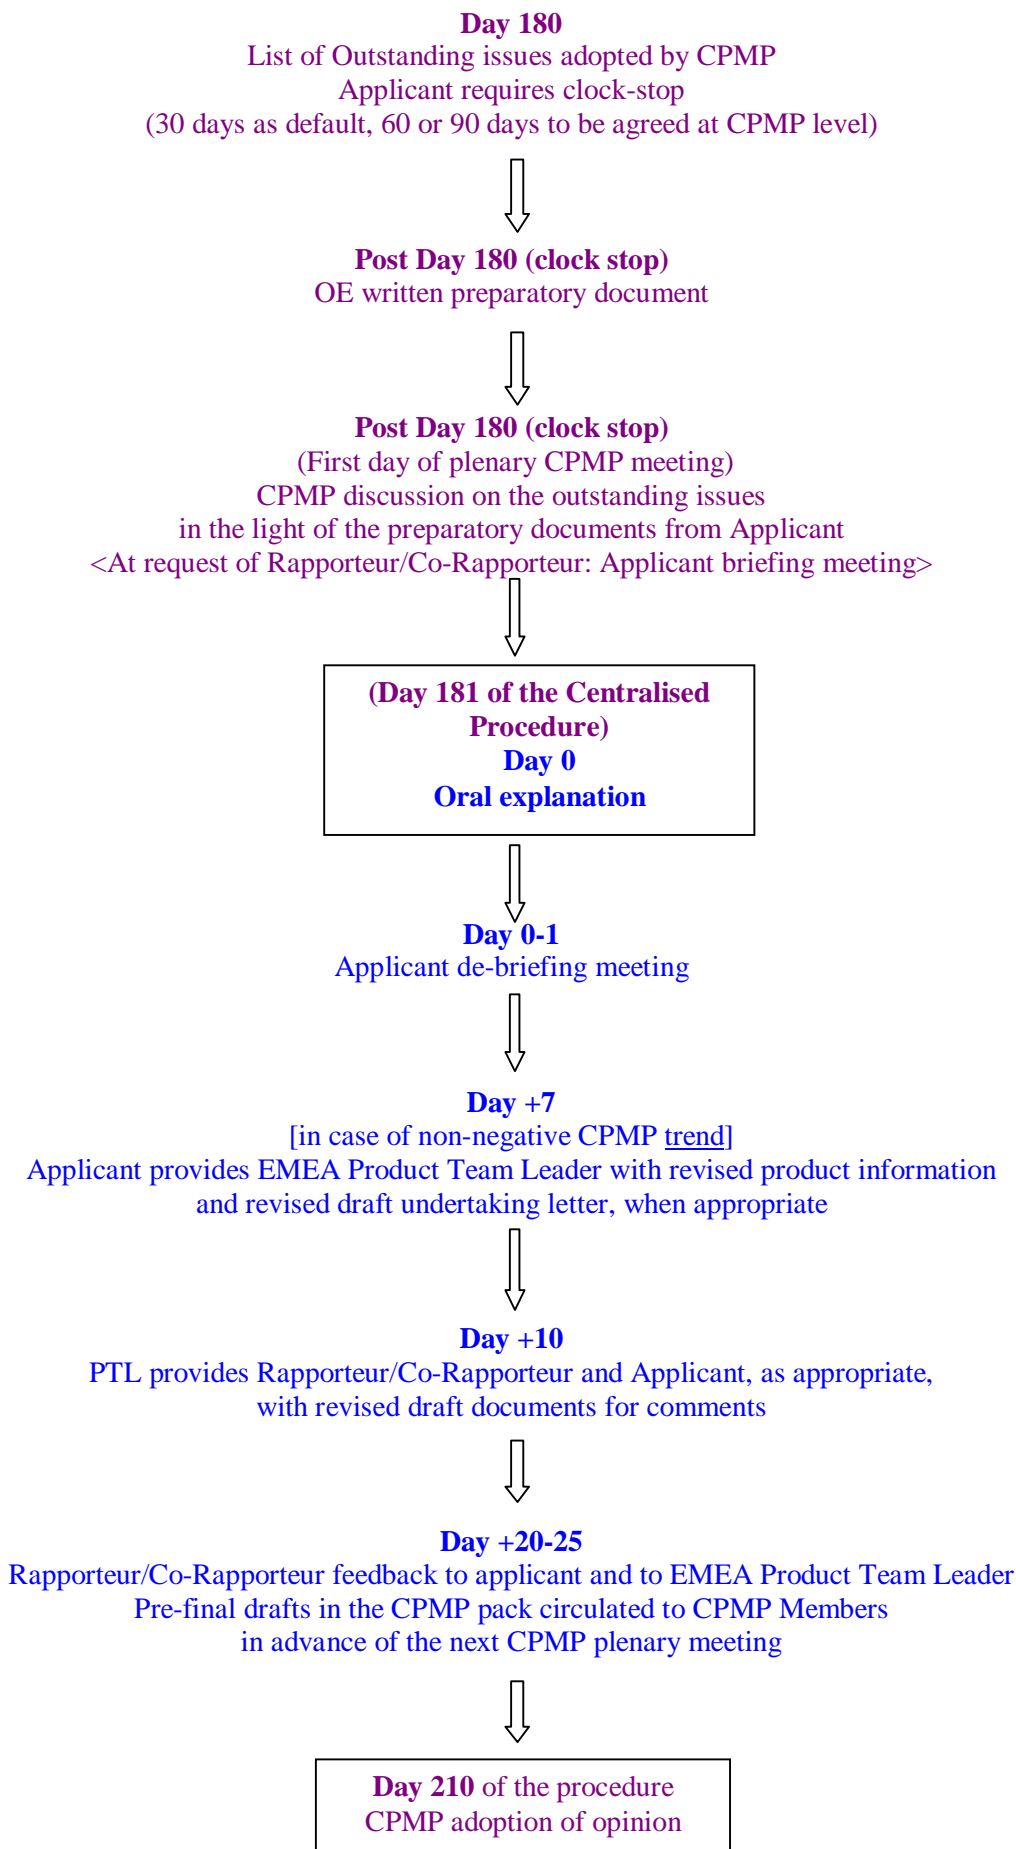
**Day 180**
List of Outstanding issues adopted by CPMP
Applicant requires clock-stop
(30 days as default, 60 or 90 days to be agreed at CPMP level)

**Post Day 180 (clock stop)**
OE written preparatory document

**Post Day 180 (clock stop)**
(First day of plenary CPMP meeting)
CPMP discussion on the outstanding issues
in the light of the preparatory documents from Applicant
<At request of Rapporteur/Co-Rapporteur: Applicant briefing meeting>

**(Day 181 of the Centralised Procedure)**
**Day 0**
**Oral explanation**

**Day 0-1**
Applicant de-briefing meeting

**Day +7**
[in case of non-negative CPMP trend]
Applicant provides EMEA Product Team Leader with revised product information and revised draft undertaking letter, when appropriate

**Day +10**
PTL provides Rapporteur/Co-Rapporteur and Applicant, as appropriate, with revised draft documents for comments

**Day +20-25**
Rapporteur/Co-Rapporteur feedback to applicant and to EMEA Product Team Leader
Pre-final drafts in the CPMP pack circulated to CPMP Members
in advance of the next CPMP plenary meeting

**Day 210** of the procedure
CPMP adoption of opinion